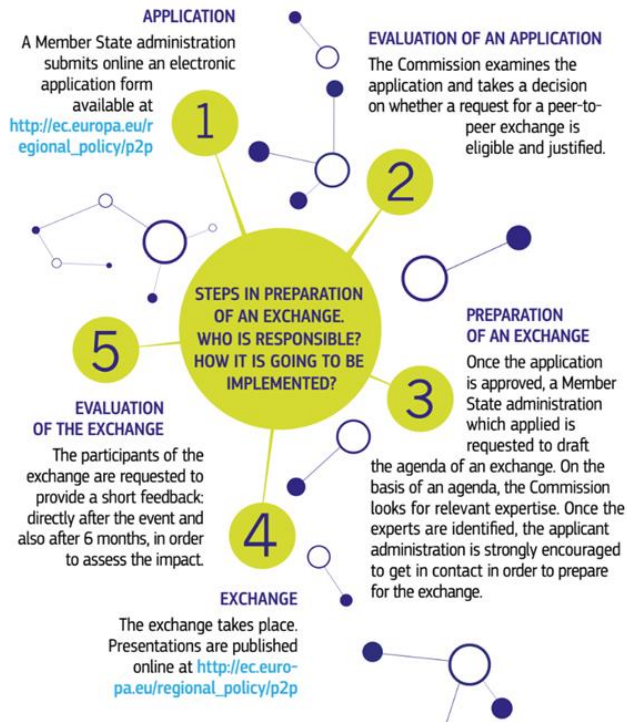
APPLICATION
A Member State administration submits online an electronic application form available at http://ec.europa.eu/regional_policy/p2p

1

EVALUATION OF AN APPLICATION
The Commission examines the application and takes a decision on whether a request for a peer-to-peer exchange is eligible and justified.

2

STEPS IN PREPARATION OF AN EXCHANGE. WHO IS RESPONSIBLE? HOW IT IS GOING TO BE IMPLEMENTED?

5

EVALUATION OF THE EXCHANGE
The participants of the exchange are requested to provide a short feedback: directly after the event and also after 6 months, in order to assess the impact.

PREPARATION OF AN EXCHANGE
Once the application is approved, a Member State administration which applied is requested to draft the agenda of an exchange. On the basis of an agenda, the Commission looks for relevant expertise. Once the experts are identified, the applicant administration is strongly encouraged to get in contact in order to prepare for the exchange.

3

4

EXCHANGE
The exchange takes place. Presentations are published online at http://ec.europa.eu/regional_policy/p2p